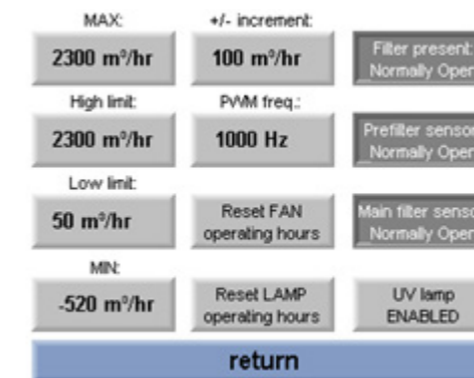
MAX:
2300 m³/hr

+/- increment:
100 m³/hr

Filter present:
Normally Open

High limit:
2300 m³/hr

PWM freq.:
1000 Hz

Prefilter sensor
Normally Open

Low limit:
50 m³/hr

Reset FAN
operating hours

Main filter senso
Normally Open

MIN:
-520 m³/hr

Reset LAMP
operating hours

UV lamp
ENABLED

return